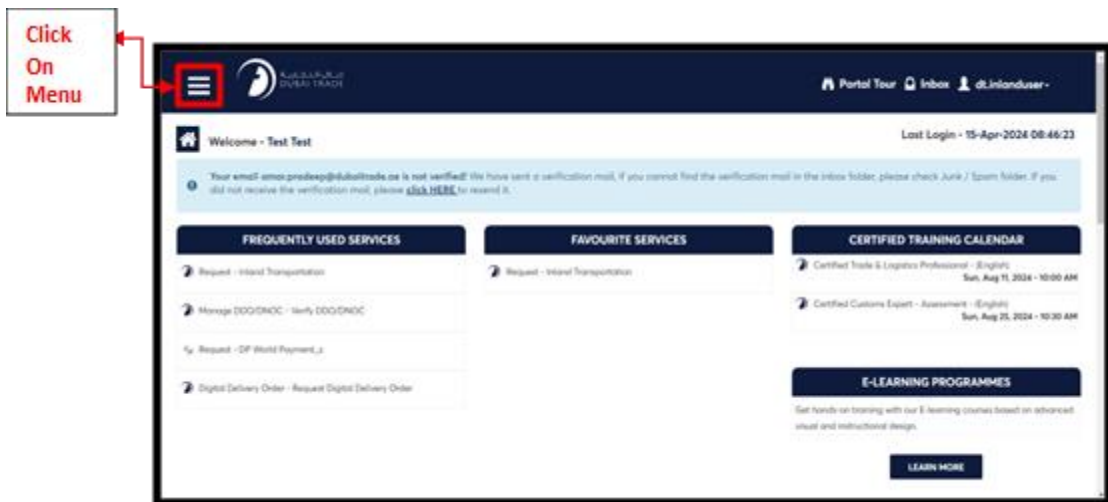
Click On Menu

DUBAI TRADE

Portal Tour Inbox dt.inlanduser

Welcome - Test Test

Last Login - 15-Apr-2024 08:46:23

Your email amar.pradeep@dubaitrade.ae is not verified! We have sent a verification mail, if you cannot find the verification mail in the inbox folder, please check Junk / Spam folder. If you did not receive the verification mail, please click HERE to resend it.

FREQUENTLY USED SERVICES

Request - Inland Transportation

Manage DDO/DNOC - Verify DDO/DNOC

Request - DP World Payment_c

Digital Delivery Order - Request Digital Delivery Order

FAVOURITE SERVICES

Request - Inland Transportation

CERTIFIED TRAINING CALENDAR

Certified Trade & Logistics Professional - (English) Sun, Aug 11, 2024 - 10:00 AM

Certified Customs Expert - Assessment - (English) Sun, Aug 25, 2024 - 10:30 AM

E-LEARNING PROGRAMMES

Get hands on training with our E-learning courses based on advanced visual and instructional design.

LEARN MORE